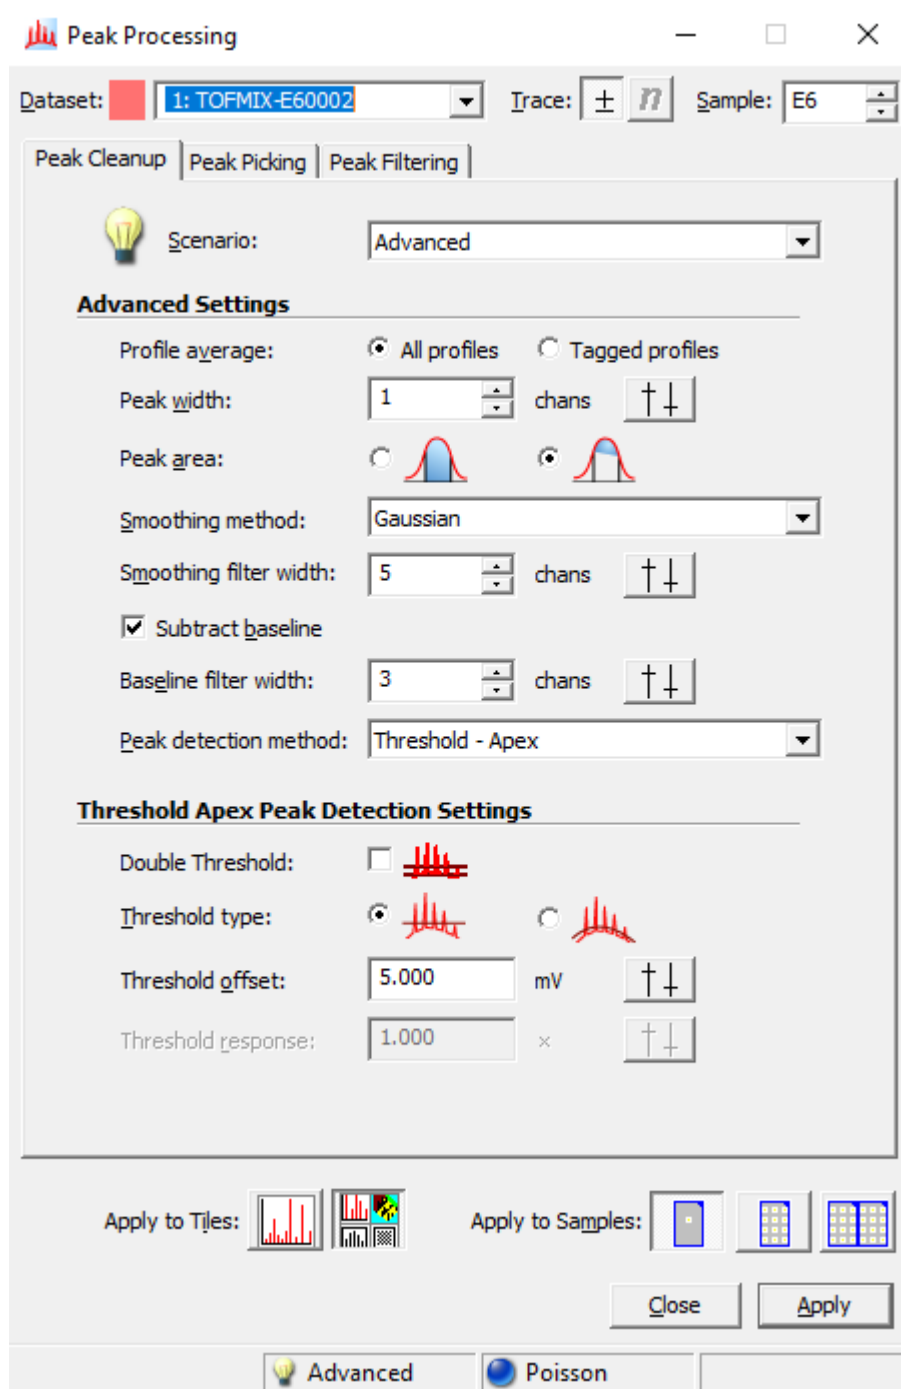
Peak Processing

Dataset: 1: TOFMIX-E60002 Trace: ± n Sample: E6

Peak Cleanup | Peak Picking | Peak Filtering

Scenario: Advanced

Advanced Settings

Profile average: All profiles Tagged profiles

Peak width: 1 chans

Peak area:

Smoothing method: Gaussian

Smoothing filter width: 5 chans

Subtract baseline

Baseline filter width: 3 chans

Peak detection method: Threshold - Apex

Threshold Apex Peak Detection Settings

Double Threshold:

Threshold type:

Threshold offset: 5.000 mV

Threshold response: 1.000 ×

Apply to Tiles: Apply to Samples:

Close Apply

Advanced Poisson